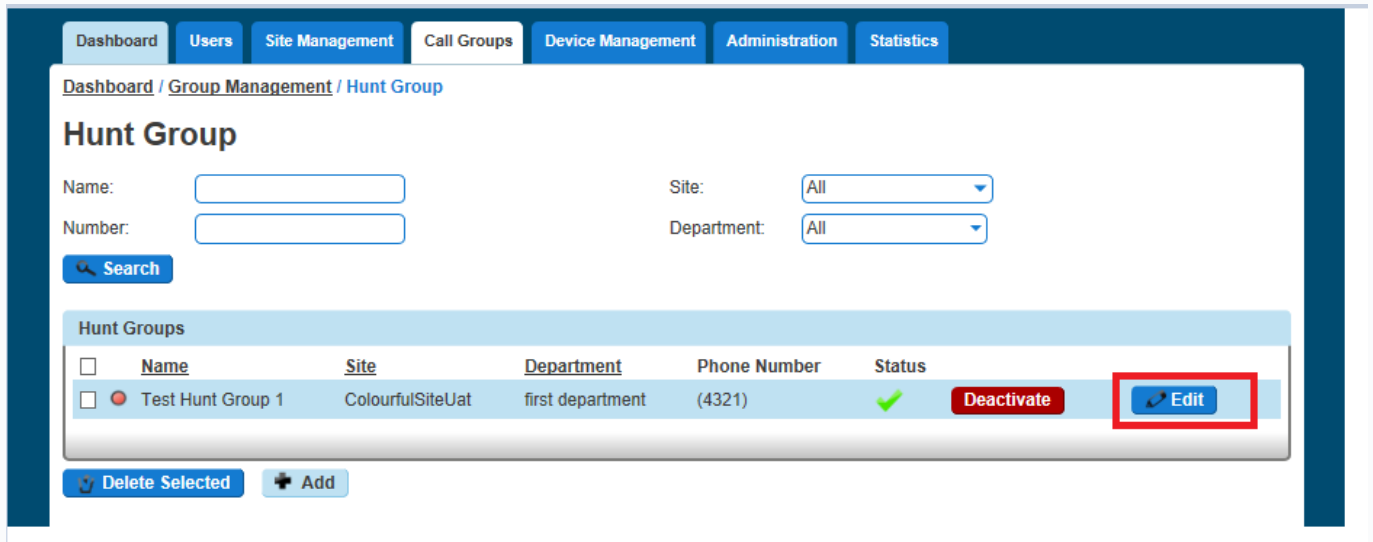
Dashboard Users Site Management Call Groups Device Management Administration Statistics

Dashboard / Group Management / Hunt Group

Hunt Group

Name:

Site: All

Number:

Department: All

Search

Hunt Groups

| | | Name | Site | Department | Phone Number | Status | | |
|---|---|---|---|---|---|---|---|---|
| | | Test Hunt Group 1 | ColourfulSiteUat | first department | (4321) | | Deactivate | Edit |

Delete Selected Add